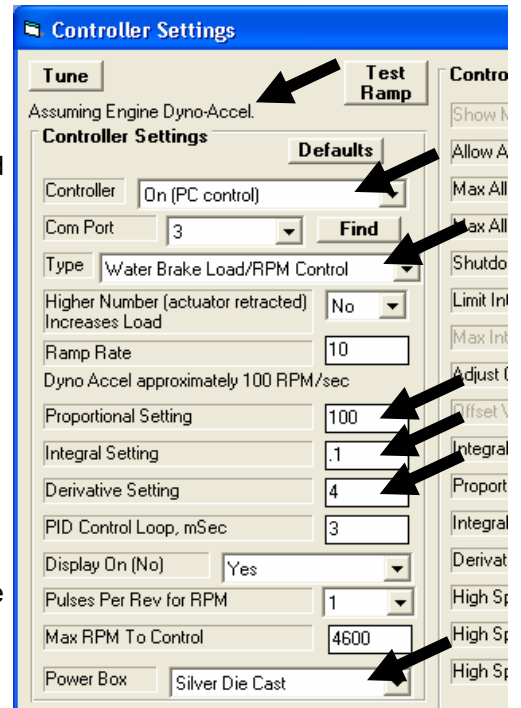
Controller Settings

Tune

Test Ramp

Assuming Engine Dyno-Accel.

Controller Settings

Defaults

Controller | On (PC control)

Com Port | 3 | Find

Type | Water Brake Load/RPM Control

Higher Number (actuator retracted) Increases Load | No

Ramp Rate | 10

Dyno Accel approximately 100 RPM/sec

Proportional Setting | 100

Integral Setting | .1

Derivative Setting | 4

PID Control Loop, mSec | 3

Display On (No) | Yes

Pulses Per Rev for RPM | 1

Max RPM To Control | 4600

Power Box | Silver Die Cast

Contro

Show M

Allow A

Max All

Max All

Shutdo

Limit In

Max Int

Adjust (

Offset V

Integral

Proport

Integral

Derivat

High Sp

High Sp

High Sp